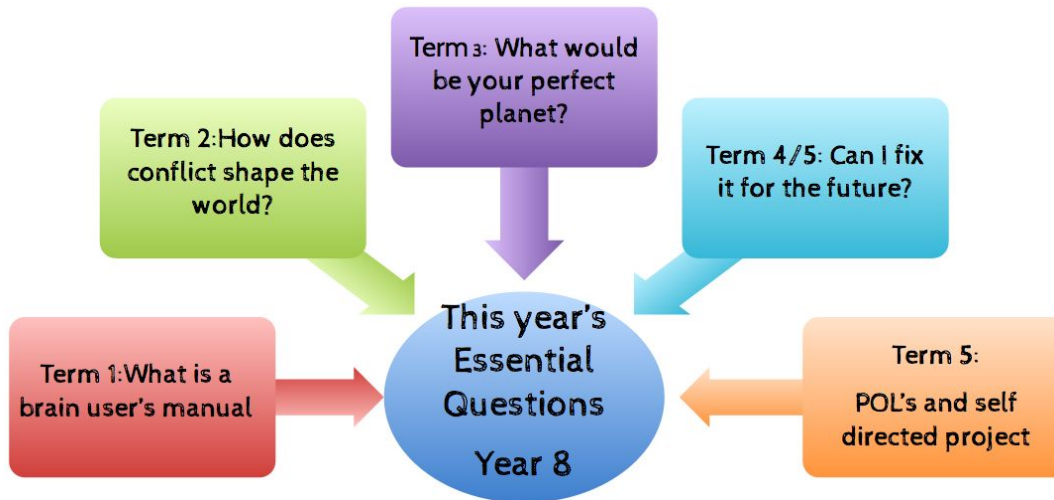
Term 3: What would be your perfect planet?

Term 2:How does conflict shape the world?

Term 4/5: Can I fix it for the future?

This year's Essential Questions

Year 8

Term 1:What is a brain user's manual

Term 5:

POL's and self directed project